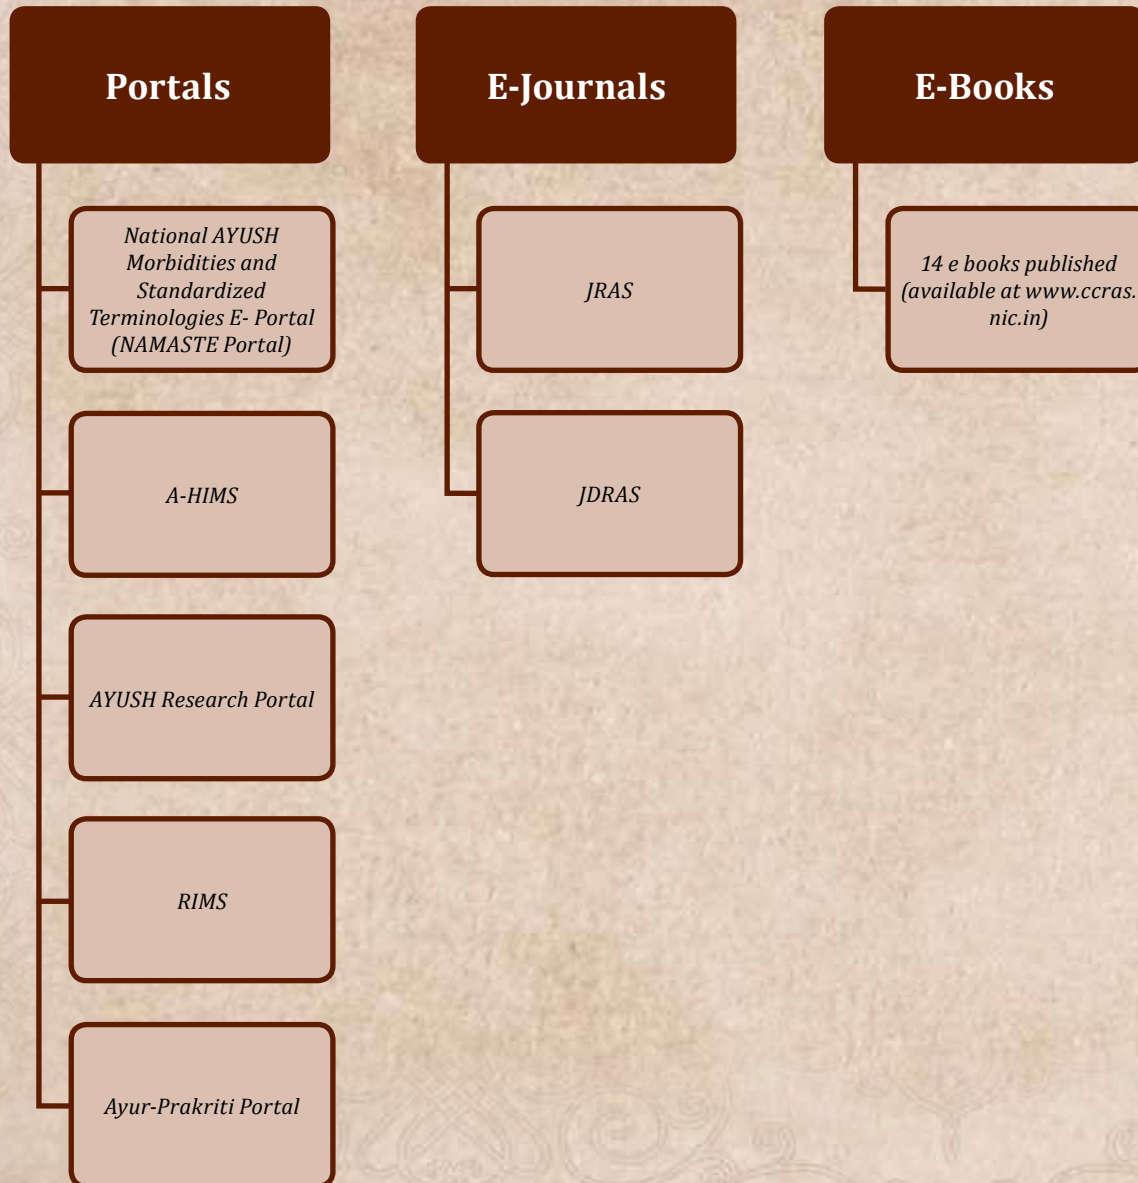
Portals

National AYUSH Morbidities and Standardized Terminologies E- Portal (NAMASTE Portal)

A-HIMS

AYUSH Research Portal

RIMS

Ayur-Prakriti Portal

E-Journals

JRAS

JDRAS

E-Books

14 e books published (available at www.ccras.nic.in)